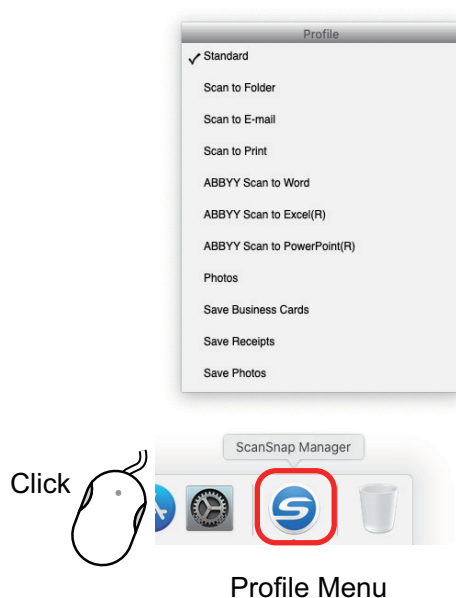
Profile

✓ Standard

Scan to Folder

Scan to E-mail

Scan to Print

ABBYY Scan to Word

ABBYY Scan to Excel(R)

ABBYY Scan to PowerPoint(R)

Photos

Save Business Cards

Save Receipts

Save Photos

ScanSnap Manager

Click

Profile Menu